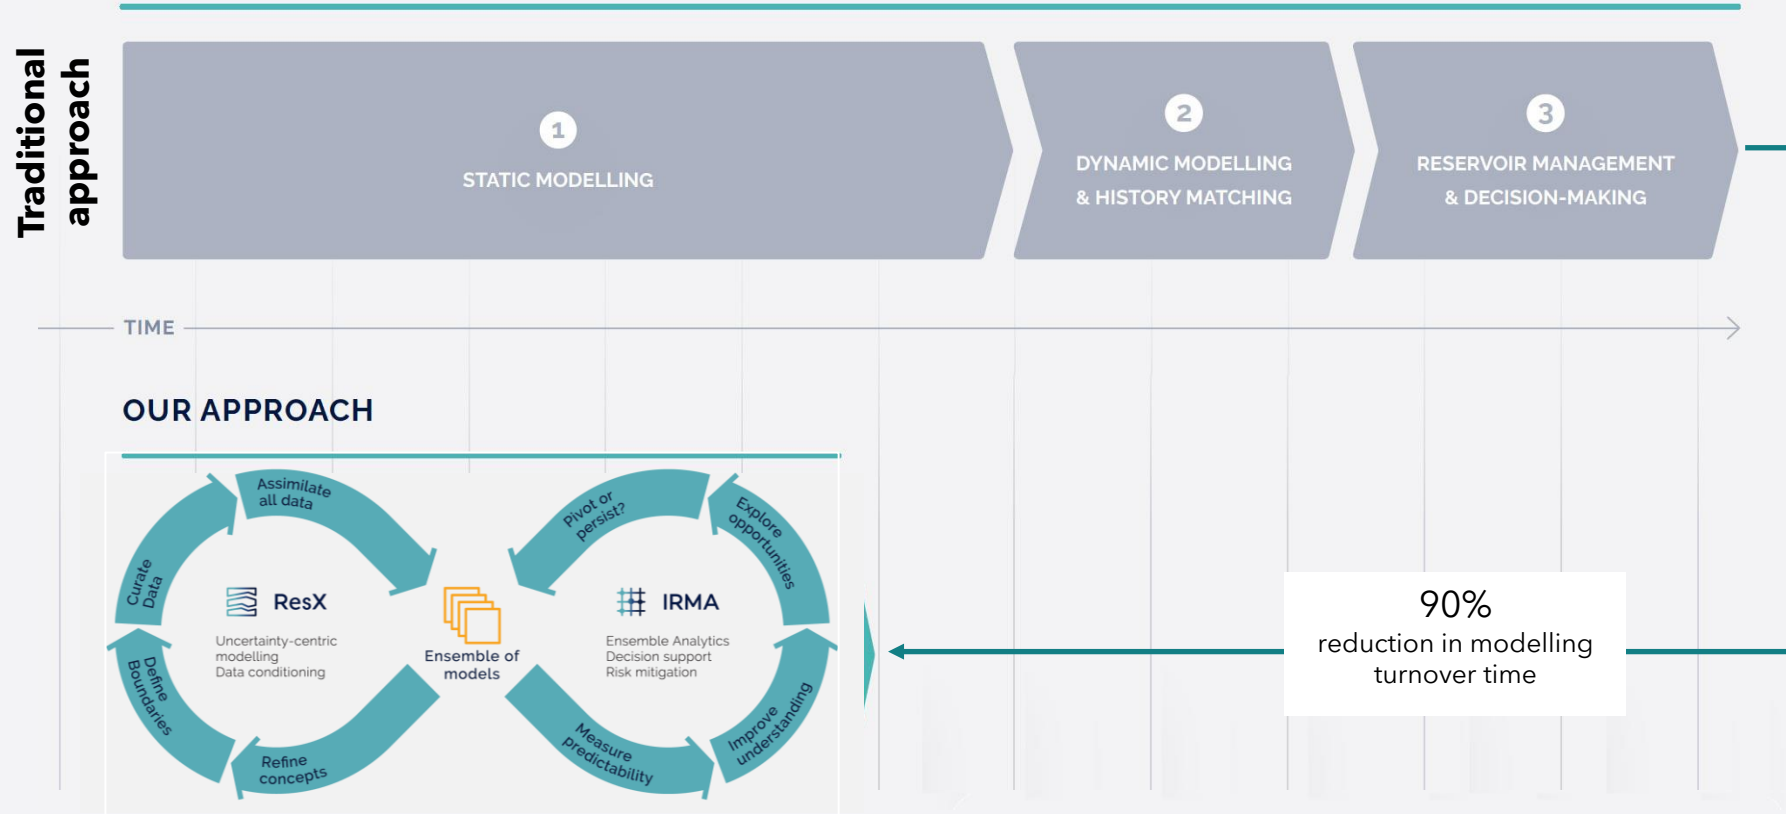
Traditional approach

1
STATIC MODELLING

2
DYNAMIC MODELLING & HISTORY MATCHING

3
RESERVOIR MANAGEMENT & DECISION-MAKING

TIME

OUR APPROACH

Assimilate all data

Curate Data

Define Boundaries

Refine concepts

ResX

Uncertainty-centric modelling
Data conditioning

Ensemble of models

Pivot or persist?

Explore opportunities

IRMA

Ensemble Analytics
Decision support
Risk mitigation

Improve understanding

Measure predictability

90%
reduction in modelling turnover time